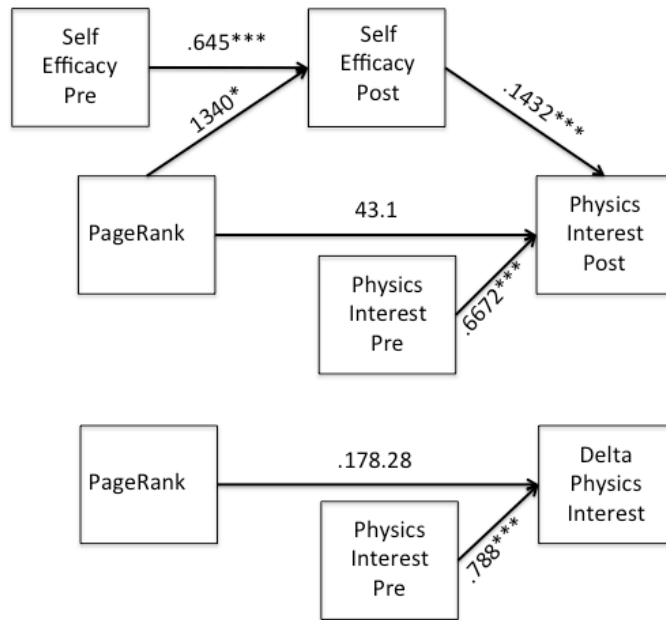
Self Efficacy Pre

.645***

Self Efficacy Post

1340*

.1432***

PageRank

43.1

Physics Interest Post

Physics Interest Pre

.6672***

PageRank

.178.28

Delta Physics Interest

Physics Interest Pre

.788***